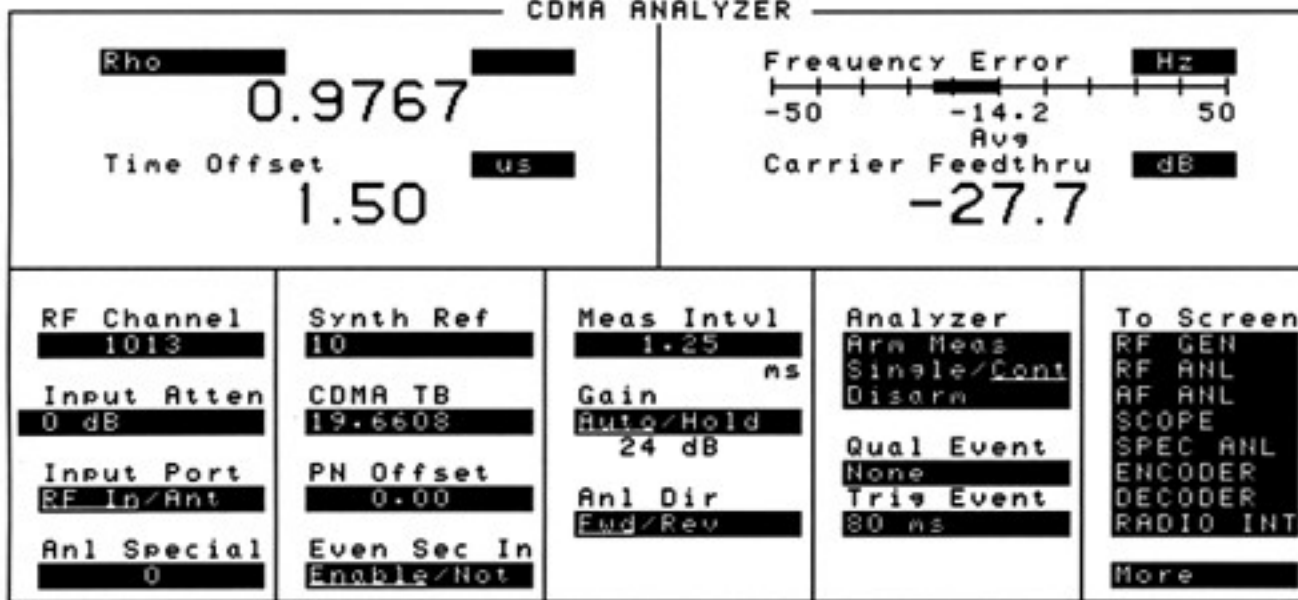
CDMA ANALYZER

Rho
0.9767

Time Offset us
1.50

Frequency Error Hz
-50 -14.2 50
Avg
Carrier Feedthru dB
−27.7

RF Channel
1013

Input Atten
0 dB

Input Port
RF In/Ant

Anl Special
0

Synth Ref
10

CDMA TB
19.6608

PN Offset
0.00

Even Sec In
Enable/Not

Meas Intvl
1.25
ms

Gain
Auto/Hold
24 dB

Anl Dir
Fwd/Rev

Analyzer
Arm Meas
Single/Cont
Disarm

Qual Event
None
Trig Event
80 ms

To Screen
RF GEN
RF ANL
AF ANL
SCOPE
SPEC ANL
ENCODER
DECODER
RADIO INT

More